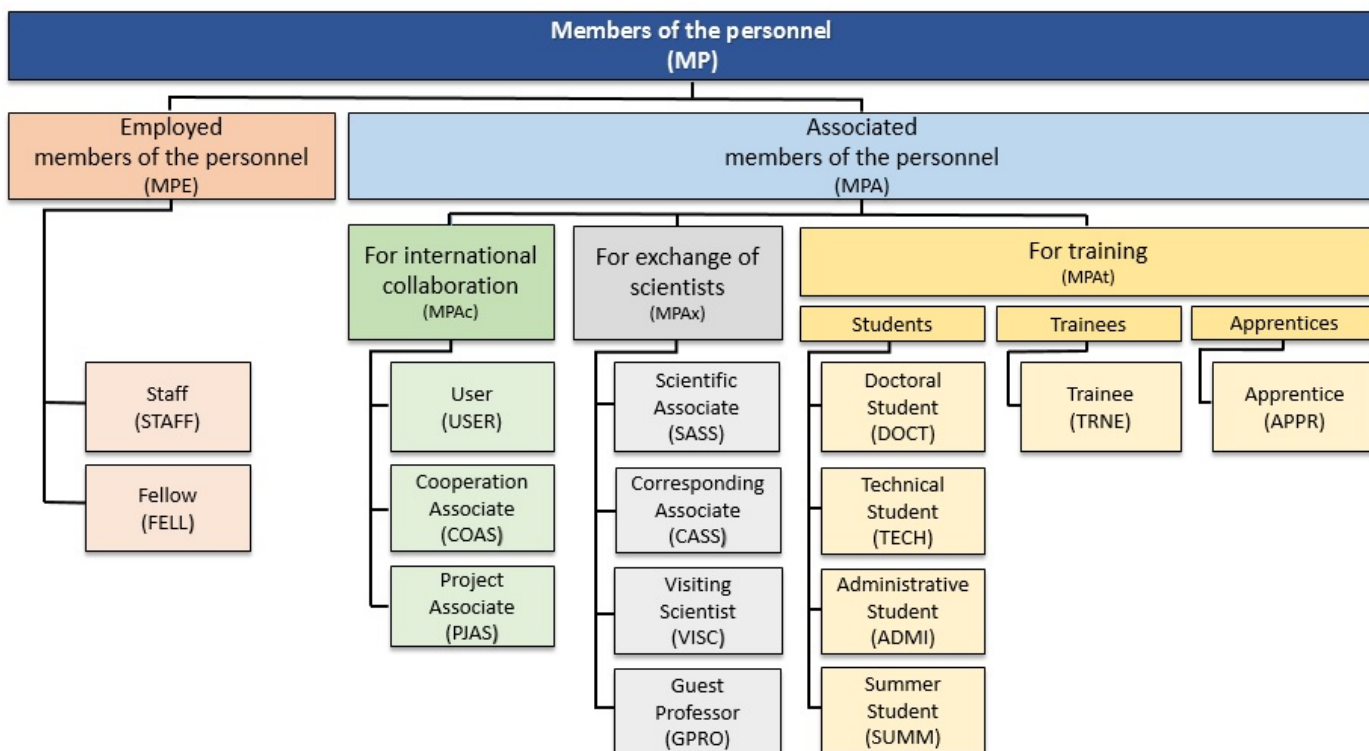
Members of the personnel
(MP)

Employed
members of the personnel
(MPE)

Associated
members of the personnel
(MPA)

Staff
(STAFF)

Fellow
(FELL)

For international collaboration
(MPAc)

User
(USER)

Cooperation Associate
(COAS)

Project Associate
(PJAS)

For exchange of scientists
(MPAx)

Scientific Associate
(SASS)

Corresponding Associate
(CASS)

Visiting Scientist
(VISC)

Guest Professor
(GPRO)

For training
(MPAt)

Students

Doctoral Student
(DOCT)

Technical Student
(TECH)

Administrative Student
(ADMI)

Summer Student
(SUMM)

Trainees

Trainee
(TRNE)

Apprentices

Apprentice
(APPR)